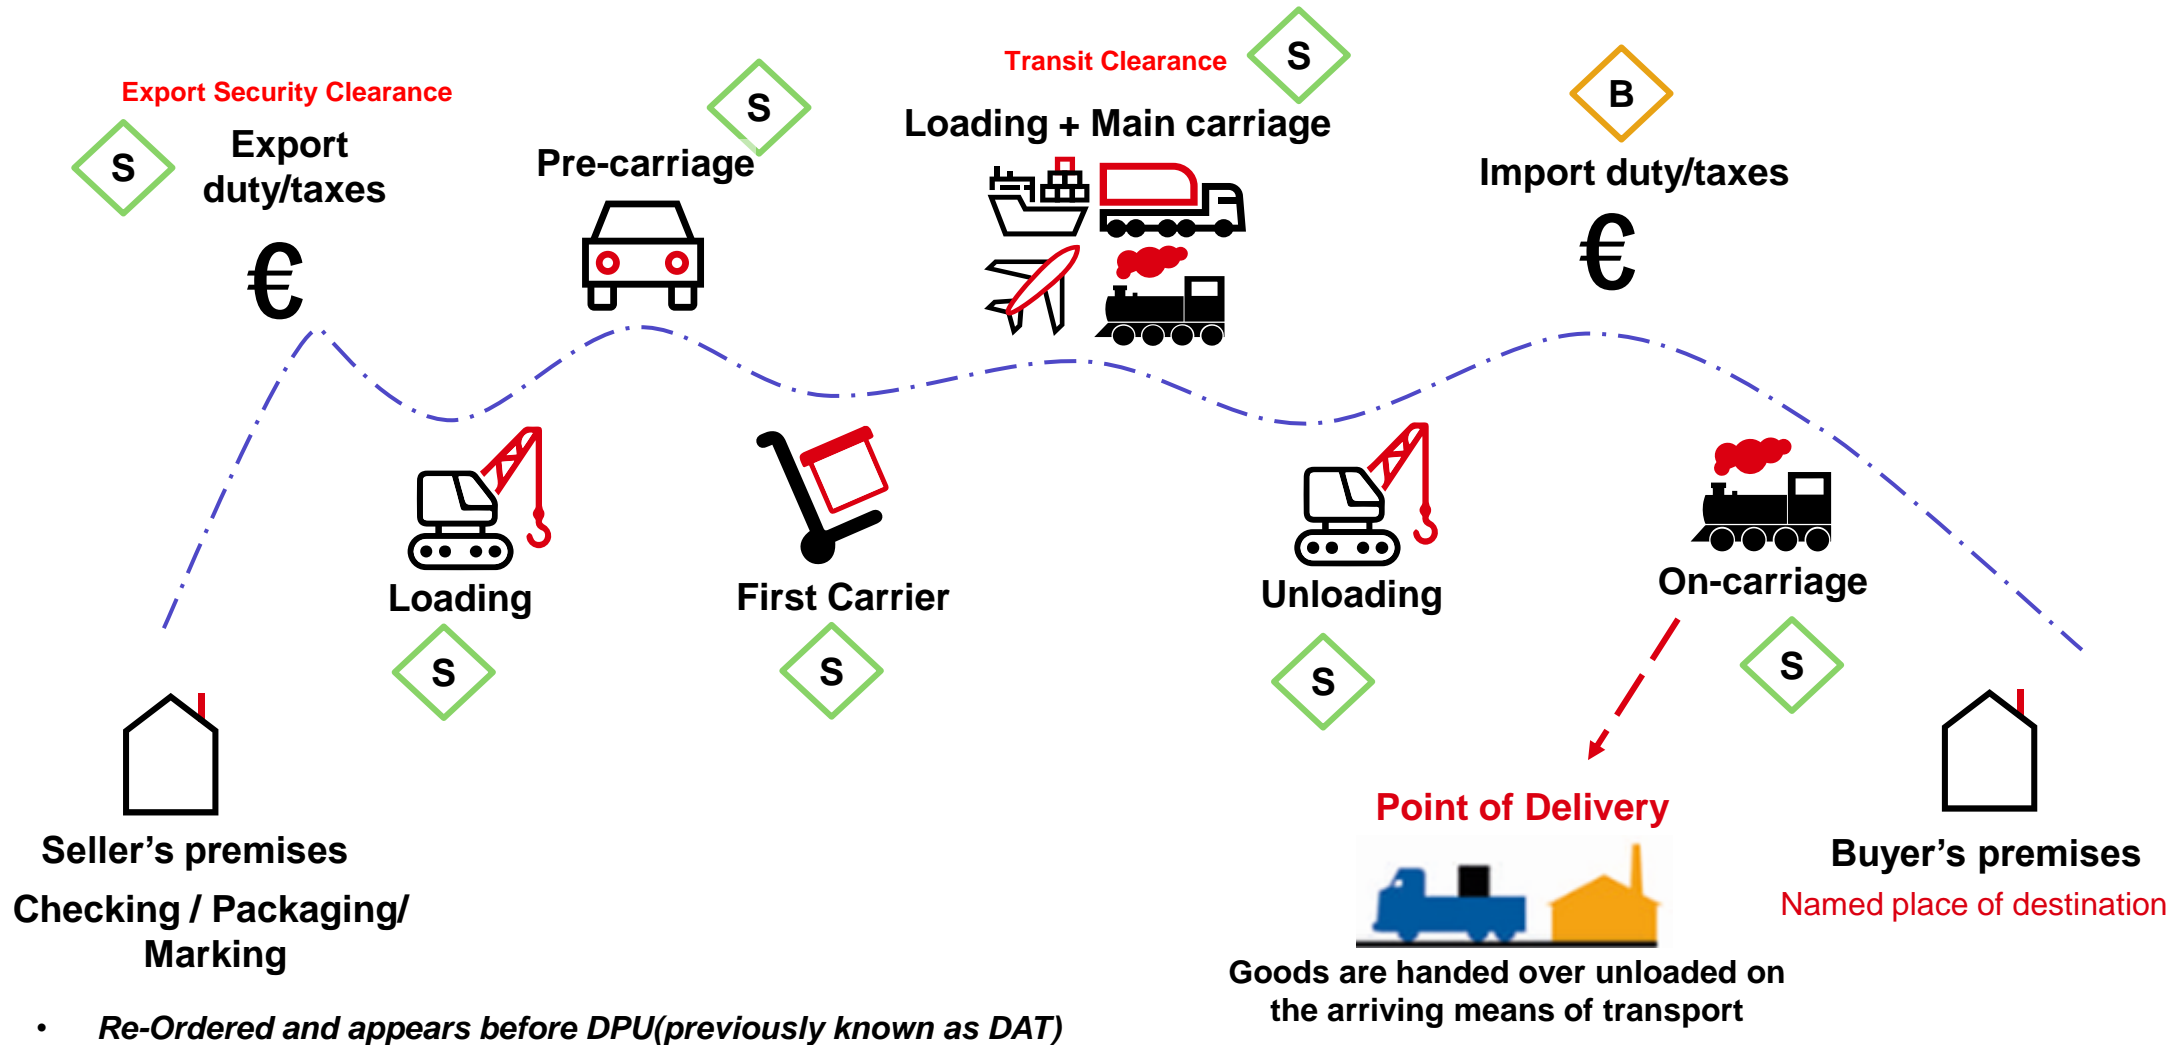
Export Security Clearance

S

Export duty/taxes

€

S

Pre-carriage

Transit Clearance

S

Loading + Main carriage

B

Import duty/taxes

€

Loading

S

First Carrier

S

Unloading

S

On-carriage

S

Seller’s premises

Checking / Packaging/ Marking

Point of Delivery

Goods are handed over unloaded on the arriving means of transport

Buyer’s premises

Named place of destination

• Re-Ordered and appears before DPU(previously known as DAT)